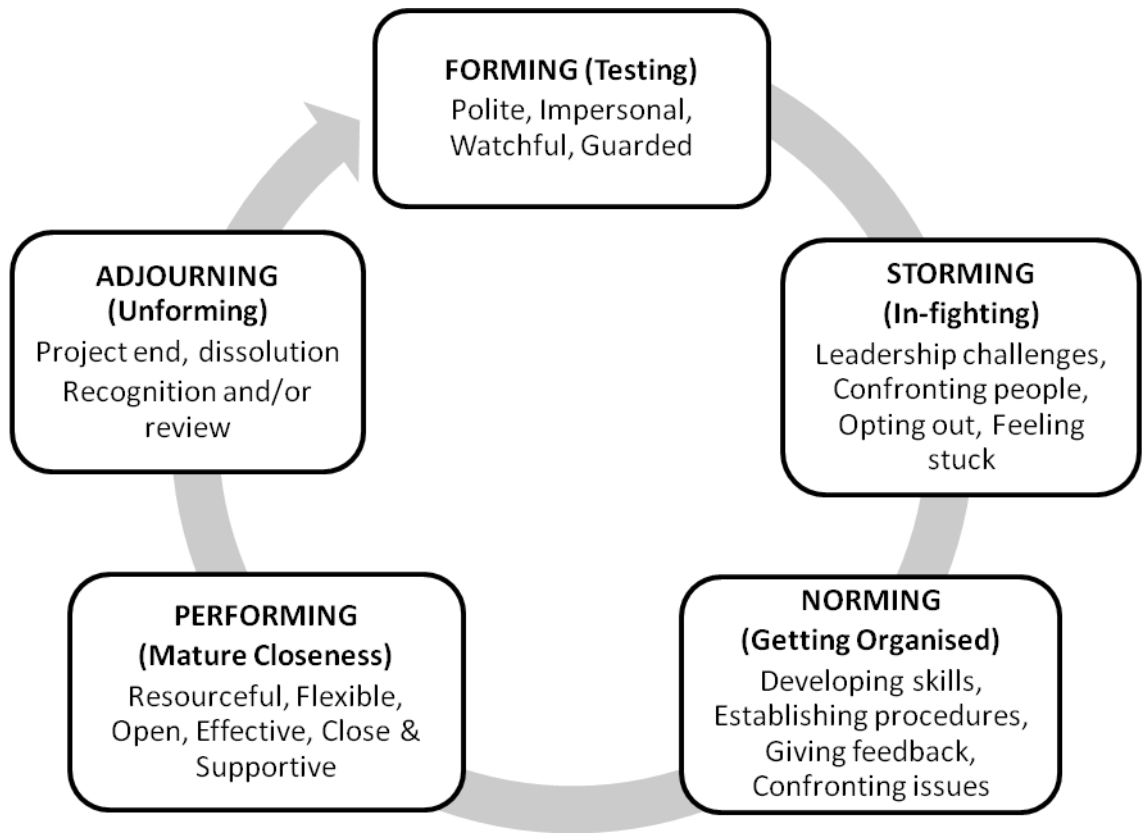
FORMING (Testing)
Polite, Impersonal, Watchful, Guarded

STORMING
(In-fighting)
Leadership challenges, Confronting people, Opting out, Feeling stuck

NORMING
(Getting Organised)
Developing skills, Establishing procedures, Giving feedback, Confronting issues

PERFORMING
(Mature Closeness)
Resourceful, Flexible, Open, Effective, Close & Supportive

ADJOURNING
(Unforming)
Project end, dissolution
Recognition and/or review